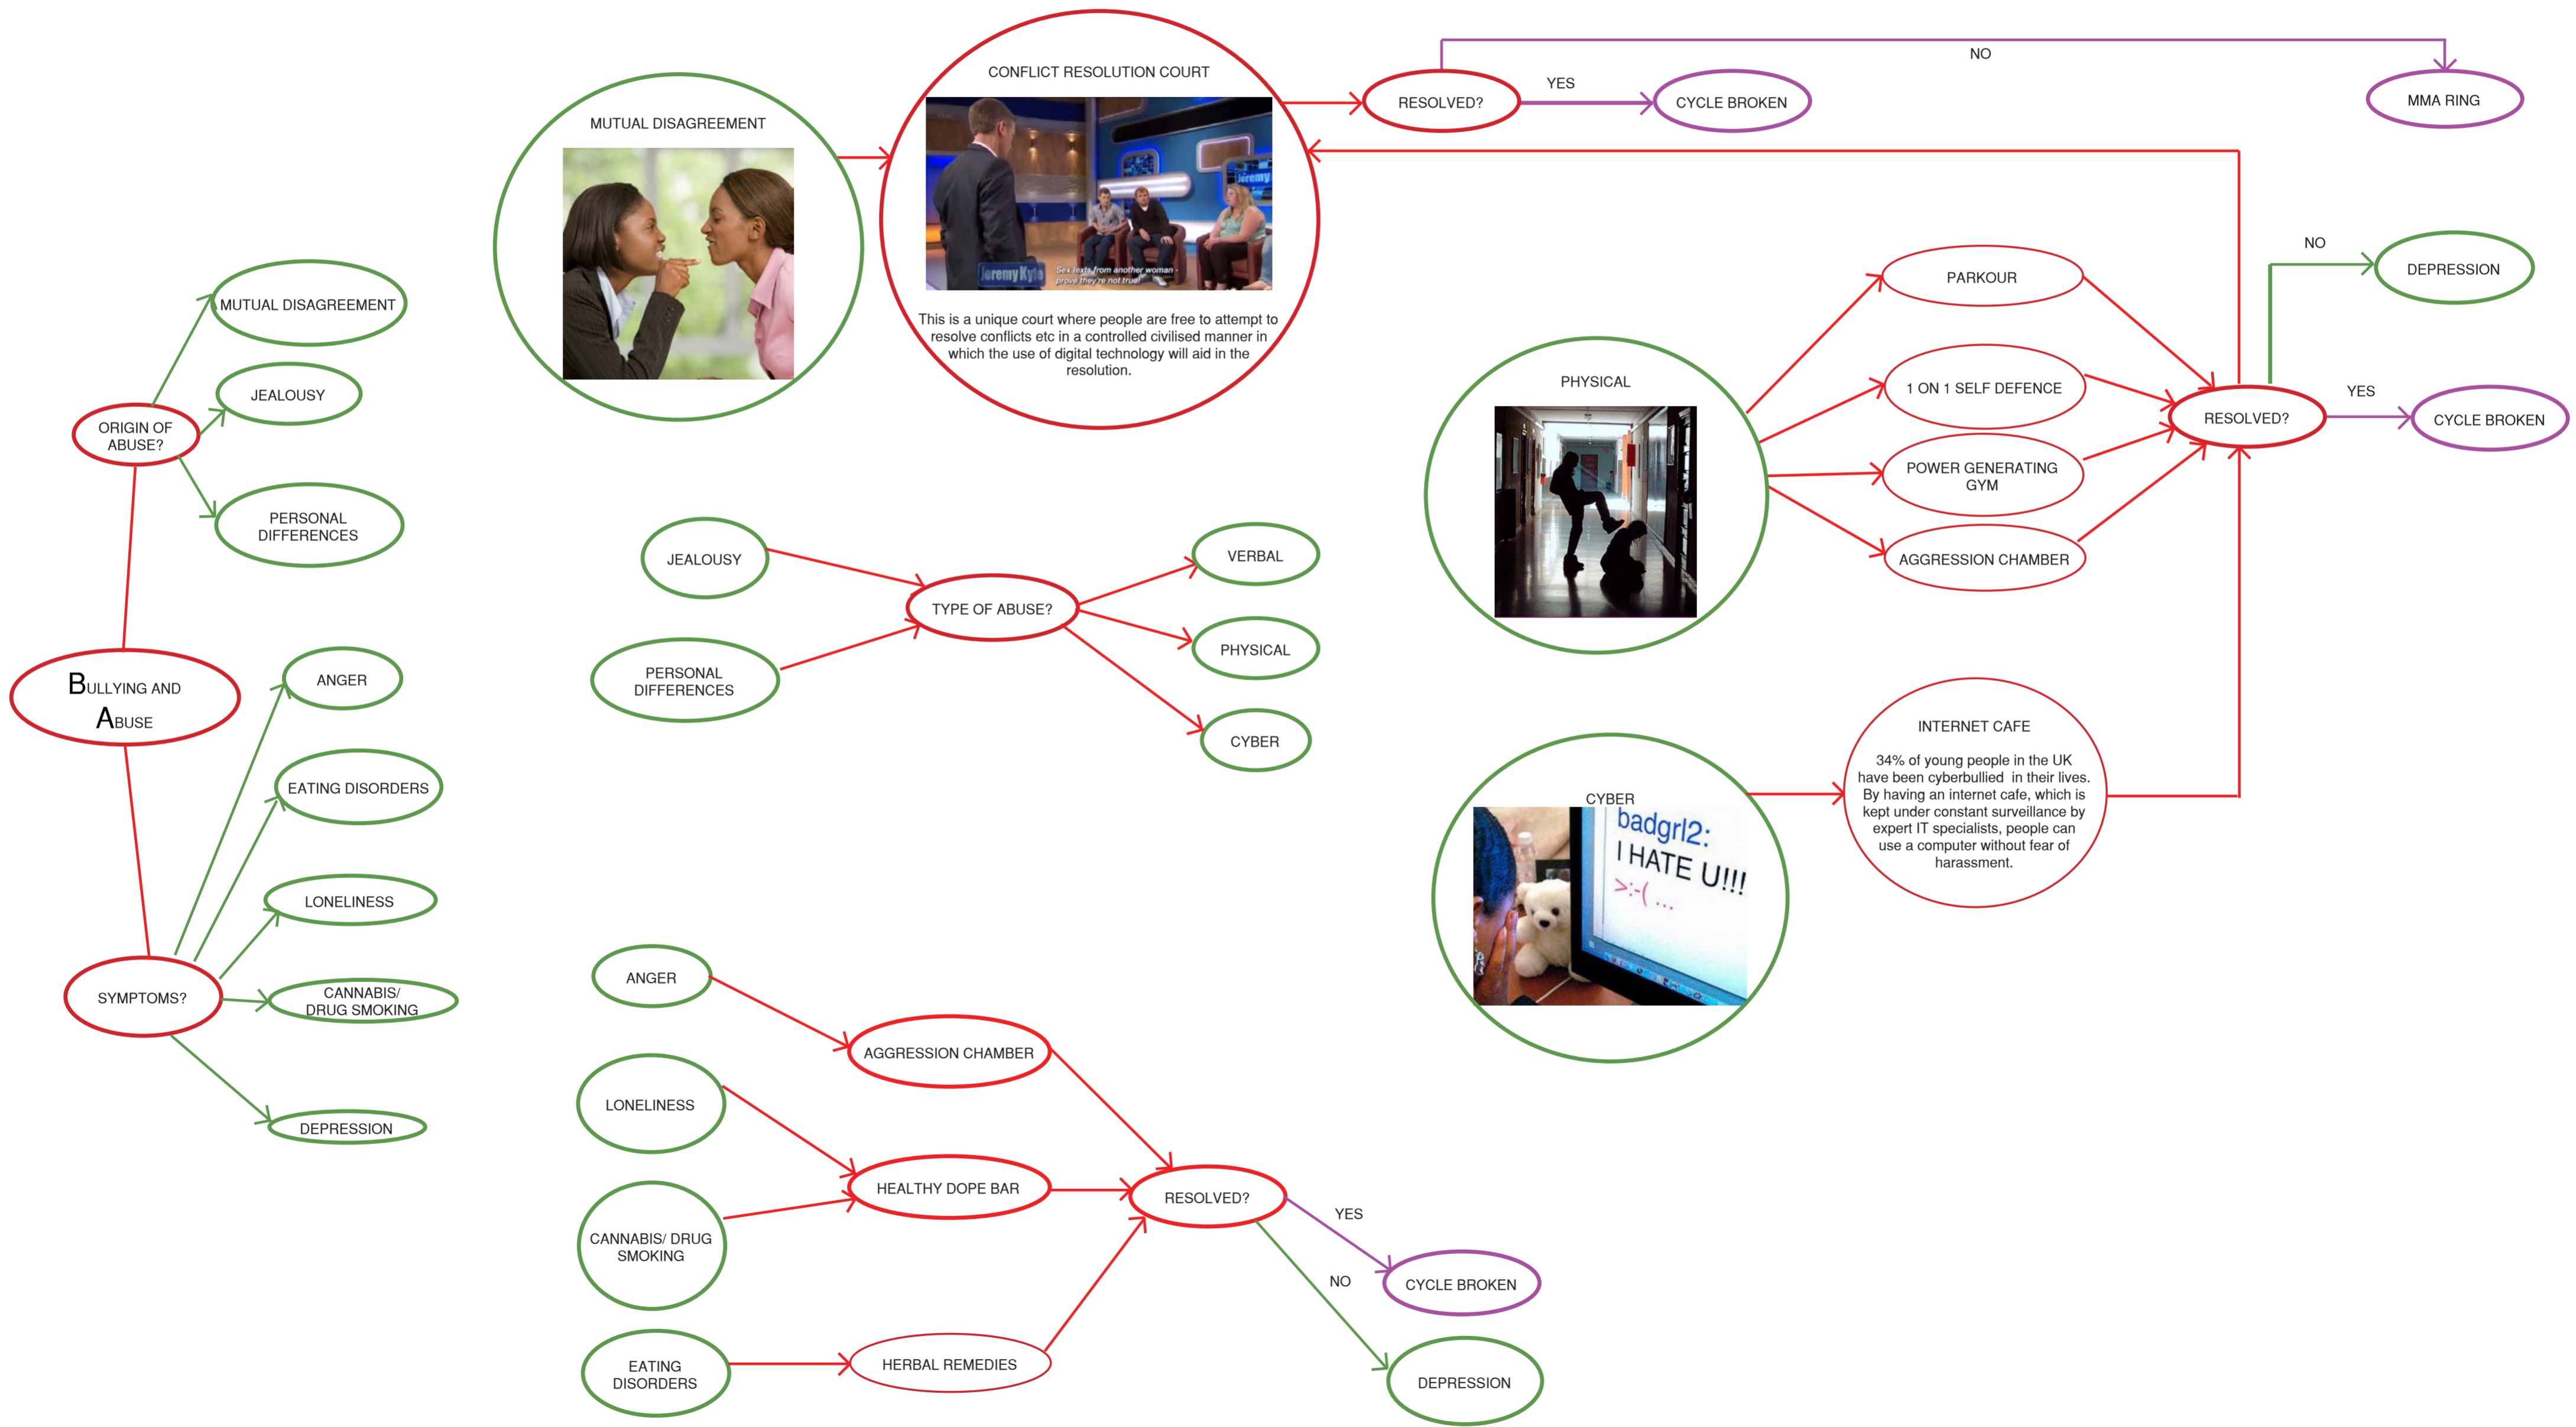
CONFLICT RESOLUTION COURT

Jeremy Kyle
Sex texts from another woman - prove they're not true!
Jeremy

This is a unique court where people are free to attempt to resolve conflicts etc in a controlled civilised manner in which the use of digital technology will aid in the resolution.

MUTUAL DISAGREEMENT

RESOLVED?
YES
CYCLE BROKEN
NO
MMA RING

MUTUAL DISAGREEMENT
JEALOUSY
ORIGIN OF ABUSE?
PERSONAL DIFFERENCES

BULLYING AND ABUSE

ANGER
EATING DISORDERS
LONELINESS
SYMPTOMS?
CANNABIS/ DRUG SMOKING
DEPRESSION

JEALOUSY
PERSONAL DIFFERENCES
TYPE OF ABUSE?
VERBAL
PHYSICAL
CYBER

PHYSICAL
PARKOUR
1 ON 1 SELF DEFENCE
POWER GENERATING GYM
AGGRESSION CHAMBER
RESOLVED?
NO
DEPRESSION
YES
CYCLE BROKEN

CYBER
badgrl2:
I HATE U!!!
>:-( ...

INTERNET CAFE
34% of young people in the UK have been cyberbullied in their lives. By having an internet cafe, which is kept under constant surveillance by expert IT specialists, people can use a computer without fear of harassment.

ANGER
AGGRESSION CHAMBER
LONELINESS
HEALTHY DOPE BAR
CANNABIS/ DRUG SMOKING
EATING DISORDERS
HERBAL REMEDIES
RESOLVED?
YES
CYCLE BROKEN
NO
DEPRESSION